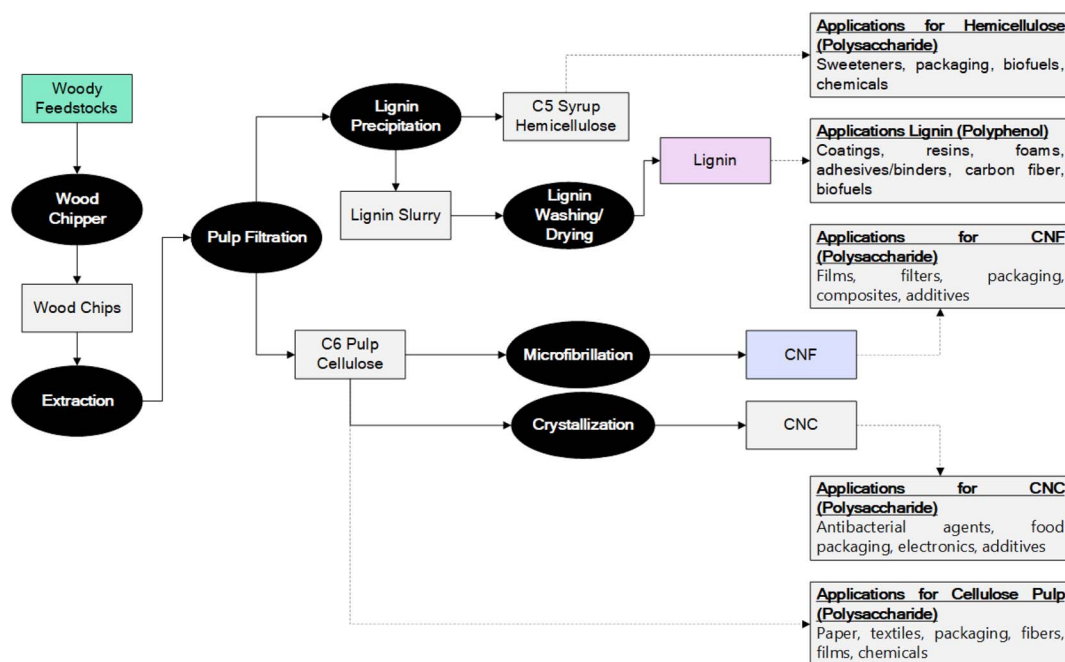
Woody Feedstocks

Wood Chipper

Wood Chips

Extraction

Pulp Filtration

Lignin Precipitation

C5 Syrup Hemicellulose

Applications for Hemicellulose (Polysaccharide)
Sweeteners, packaging, biofuels, chemicals

Lignin Slurry

Lignin Washing/ Drying

Lignin

Applications Lignin (Polyphenol)
Coatings, resins, foams, adhesives/binders, carbon fiber, biofuels

Applications for CNF (Polysaccharide)
Films, filters, packaging, composites, additives

C6 Pulp Cellulose

Microfibrillation

CNF

Crystallization

CNC

Applications for CNC (Polysaccharide)
Antibacterial agents, food packaging, electronics, additives

Applications for Cellulose Pulp (Polysaccharide)
Paper, textiles, packaging, fibers, films, chemicals